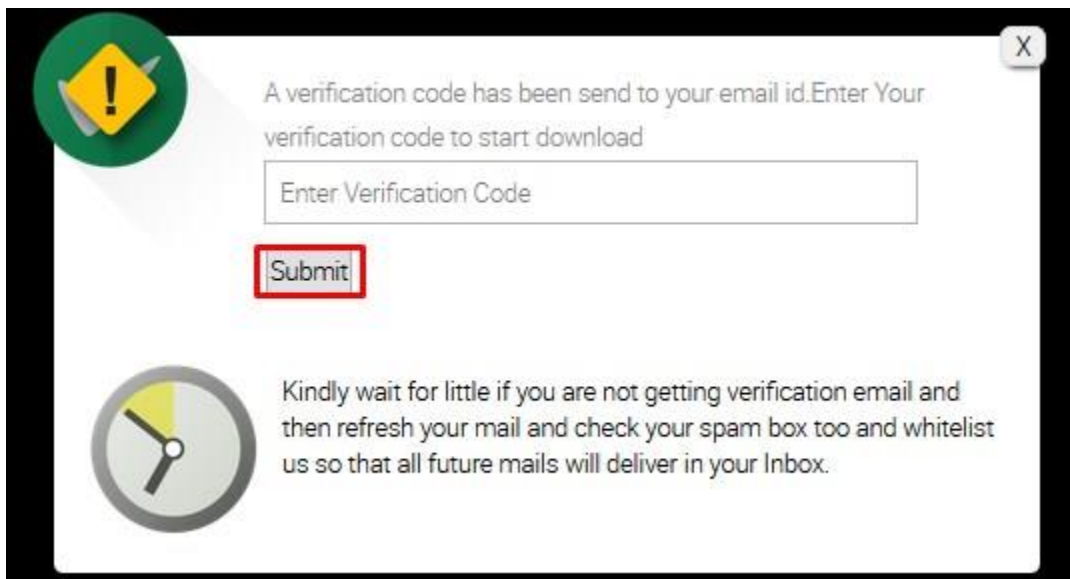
X

A verification code has been send to your email id.Enter Your verification code to start download

Enter Verification Code

Submit

Kindly wait for little if you are not getting verification email and then refresh your mail and check your spam box too and whitelist us so that all future mails will deliver in your Inbox.